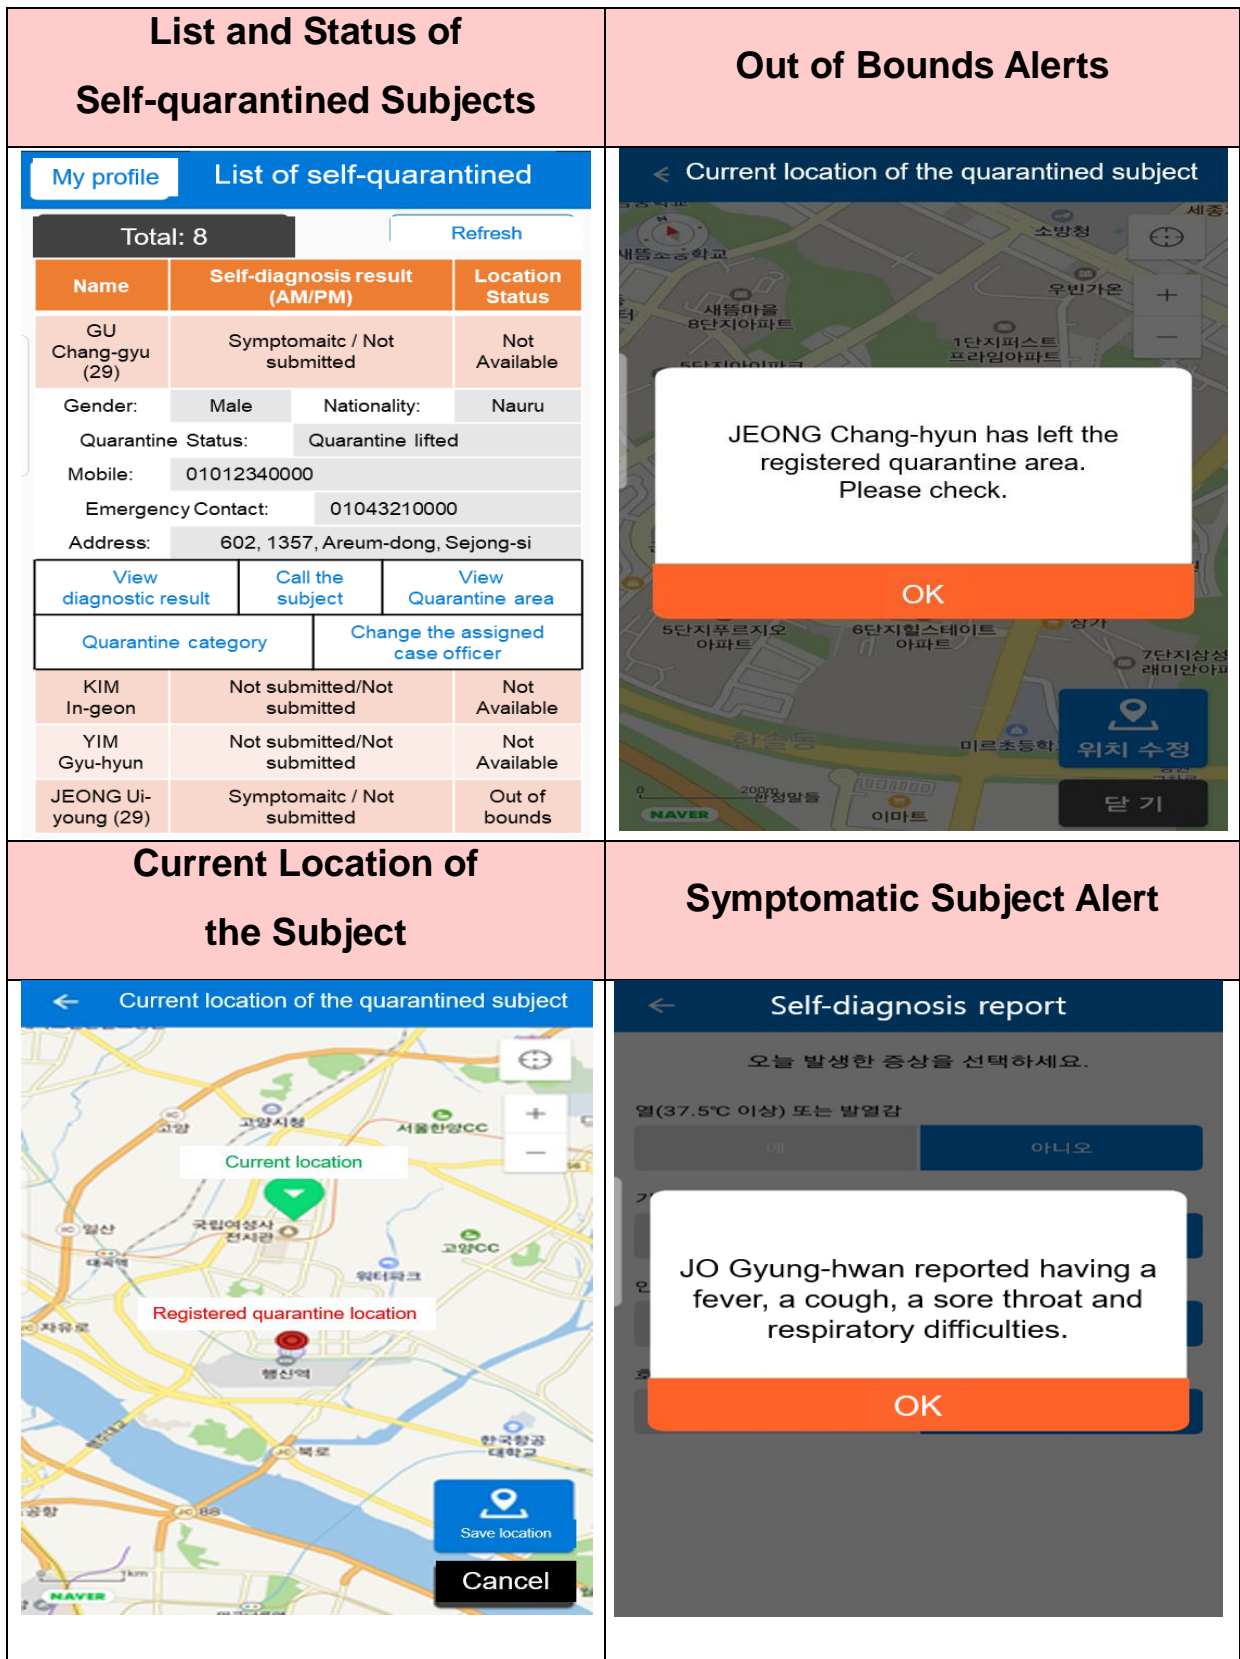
List and Status of Self-quarantined Subjects

My profile List of self-quarantined

Total: 8

Refresh

| Name | Self-diagnosis result (AM/PM) | Location Status |
|---|---|---|
| GU Chang-gyu (29) | Symptomaitc / Not submitted | Not Available |

Gender: Male Nationality: Nauru

Quarantine Status: Quarantine lifted

Mobile: 01012340000

Emergency Contact: 01043210000

Address: 602, 1357, Areum-dong, Sejong-si

View diagnostic result | Call the subject | View Quarantine area

Quarantine category | Change the assigned case officer

| KIM In-geon | Not submitted/Not submitted | Not Available |
|---|---|---|
| YIM Gyu-hyun | Not submitted/Not submitted | Not Available |
| JEONG Ui-young (29) | Symptomaitc / Not submitted | Out of bounds |

Out of Bounds Alerts

Current location of the quarantined subject

세종 소방청 우빈가온 새뜸마을 8단지아파트 1단지퍼스트 프라임아파트 새뜸초등학교

JEONG Chang-hyun has left the registered quarantine area. Please check.

OK

5단지푸르지오 아파트 6단지힐스테이트 아파트 7단지삼성 래미안아파 미르초등학 위치 수정 닫 기 이마트 NAVER 200m

Current Location of the Subject

Current location of the quarantined subject

고양 고양시청 서울한양CC

Current location

일산 국립여성사 전시관 고양CC 대곡역 원더파크

Registered quarantine location

자유로 행신역 한국항공 대학교 공항 NAVER 1km

Save location

Cancel

Symptomatic Subject Alert

Self-diagnosis report

오늘 발생한 증상을 선택하세요.

열(37.5℃ 이상) 또는 발열감

예 아니오

JO Gyung-hwan reported having a fever, a cough, a sore throat and respiratory difficulties.

OK